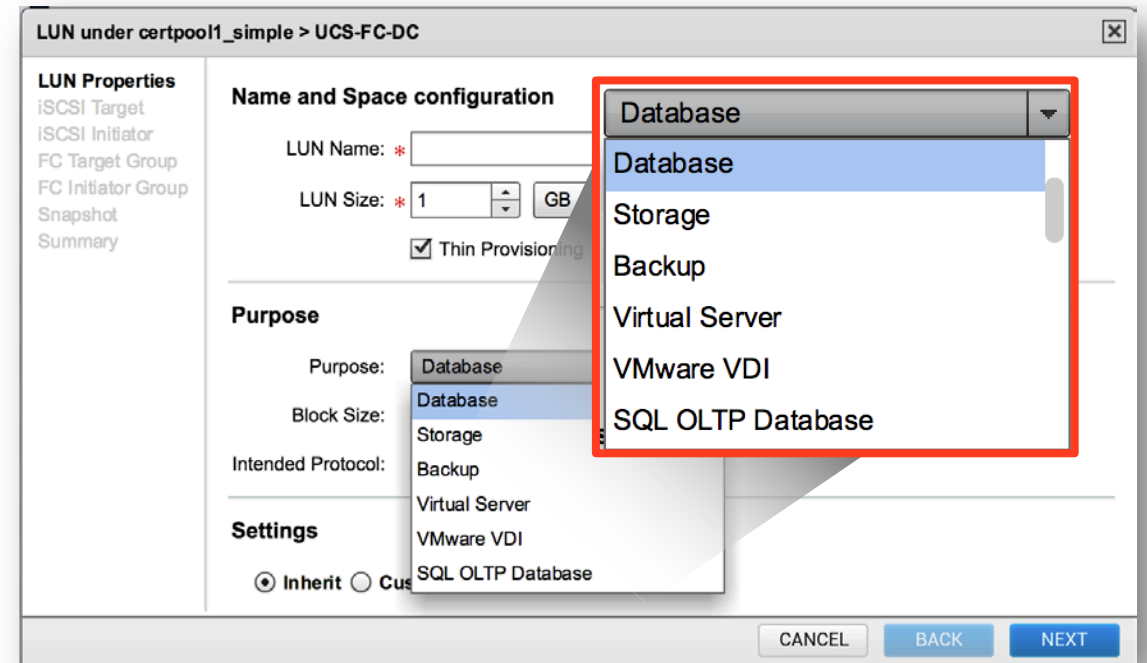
LUN under certpool1_simple > UCS-FC-DC

LUN Properties
iSCSI Target
iSCSI Initiator
FC Target Group
FC Initiator Group
Snapshot
Summary

Name and Space configuration

LUN Name: *

LUN Size: * 1 GB

Thin Provisioning

Purpose

Purpose: Database

Block Size:

Intended Protocol:

Database
Storage
Backup
Virtual Server
VMware VDI
SQL OLTP Database

Database

Database
Storage
Backup
Virtual Server
VMware VDI
SQL OLTP Database

Settings

Inherit Cus

CANCEL BACK NEXT